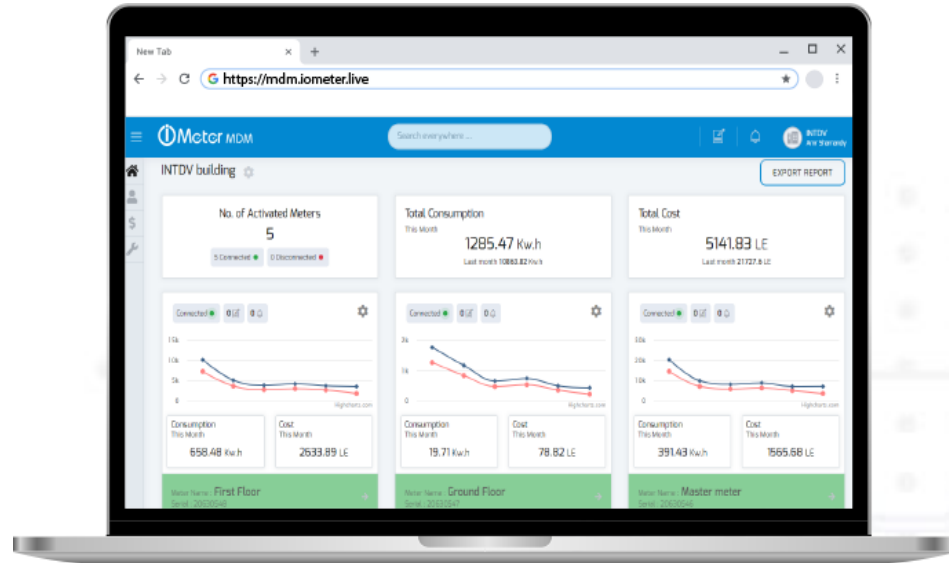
New Tab ×
+
https://mdm.iometer.live

IMeter MDM
Search everywhere...
INTDV
Ami Sharandy

INTDV building
EXPORT REPORT

No. of Activated Meters
5
5 Connected
0 Disconnected

Total Consumption
This Month
1285.47 Kw.h
Last month 10863.82 Kw.h

Total Cost
This Month
5141.83 LE
Last month 21727.6 LE

Connected 0 0
15k
10k
5k
0
Highcharts.com
Consumption
This Month
658.48 Kw.h
Cost
This Month
2633.89 LE
Meter Name : First Floor
Serial : 20630548

Connected 0 0
3k
1k
0
Highcharts.com
Consumption
This Month
19.71 Kw.h
Cost
This Month
78.82 LE
Meter Name : Ground Floor
Serial : 20630547

Connected 0 0
50k
10k
5k
0
Highcharts.com
Consumption
This Month
391.43 Kw.h
Cost
This Month
1565.68 LE
Meter Name : Master meter
Serial : 20630546